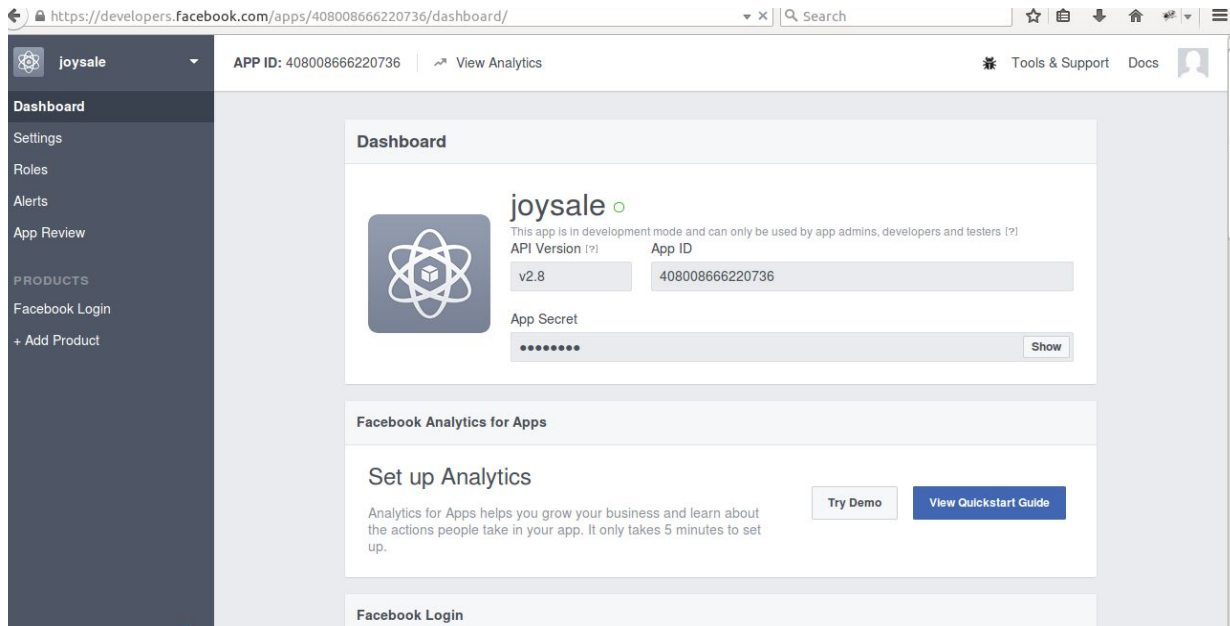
https://developers.facebook.com/apps/408008666220736/dashboard/

Search

joysale

APP ID: 408008666220736

View Analytics

Tools & Support

Docs

Dashboard

Settings

Roles

Alerts

App Review

PRODUCTS

Facebook Login

+ Add Product

Dashboard

joysale

This app is in development mode and can only be used by app admins, developers and testers [?]

API Version [?]

App ID

v2.8

408008666220736

App Secret

••••••••

Show

Facebook Analytics for Apps

Set up Analytics

Analytics for Apps helps you grow your business and learn about the actions people take in your app. It only takes 5 minutes to set up.

Try Demo

View Quickstart Guide

Facebook Login